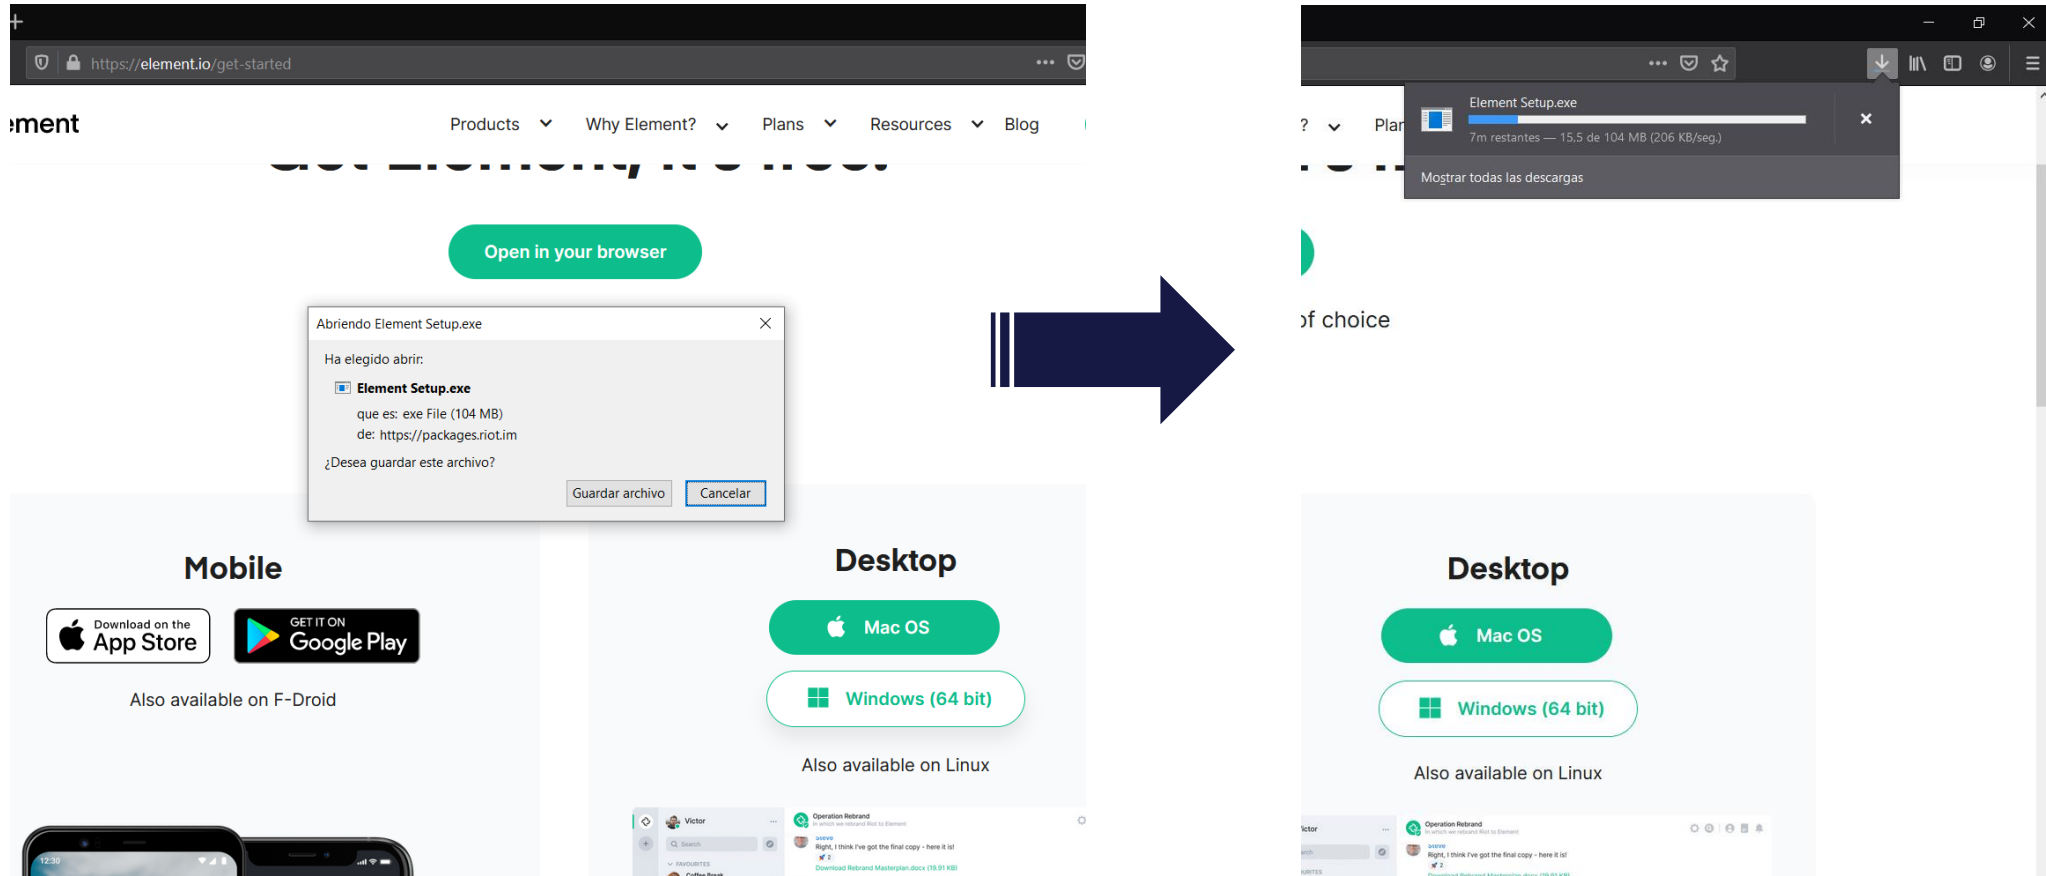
https://element.io/get-started

ment

Products Why Element? Plans Resources Blog

Open in your browser

Abriendo Element Setup.exe

Ha elegido abrir:

Element Setup.exe

que es: exe File (104 MB)

de: https://packages.riot.im

¿Desea guardar este archivo?

Guardar archivo Cancelar

Mobile

Download on the App Store

GET IT ON Google Play

Also available on F-Droid

Desktop

Mac OS

Windows (64 bit)

Also available on Linux

Victor

Operation Rebrand

Right, I think I've got the final copy - here it is!

Download Rebrand Masterplan.docx (19.91 KB)

12:30

Element Setup.exe

7m restantes — 15,5 de 104 MB (206 KB/seg.)

Mostrar todas las descargas

? Plar

of choice

Desktop

Mac OS

Windows (64 bit)

Also available on Linux

ictor

Operation Rebrand

Right, I think I've got the final copy - here it is!